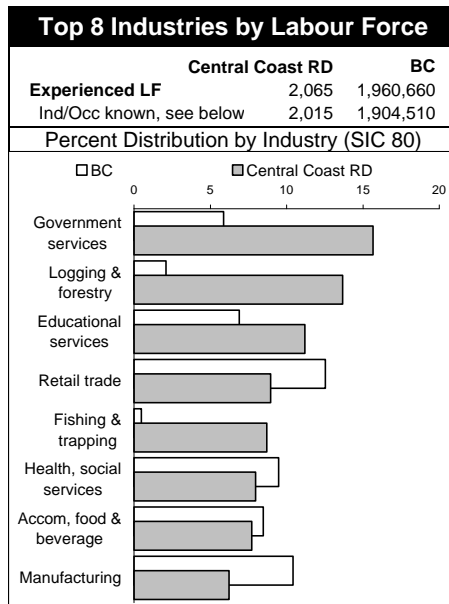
Top 8 Industries by Labour Force

| | Central Coast RD | BC |
|---|---|---|
| Experienced LF | 2,065 | 1,960,660 |
| Ind/Occ known, see below | 2,015 | 1,904,510 |

Percent Distribution by Industry (SIC 80)

BC
Central Coast RD

0
5
10
15
20

Government services
Logging & forestry
Educational services
Retail trade
Fishing & trapping
Health, social services
Accom, food & beverage
Manufacturing